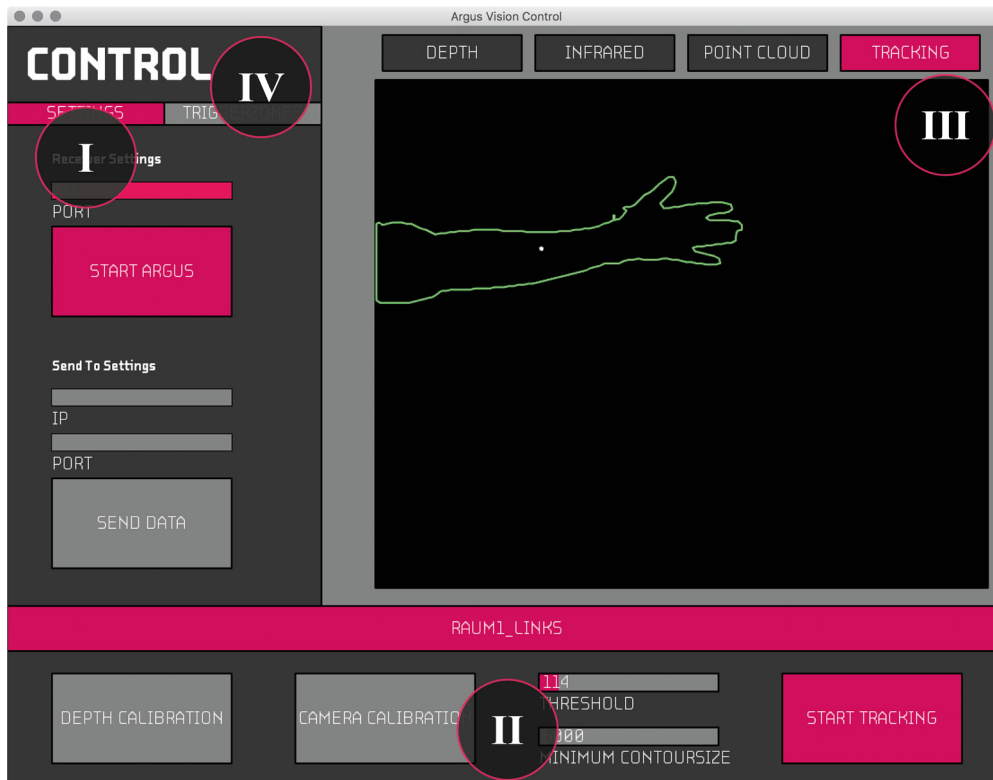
Argus Vision Control

CONTROL

IV

SETTINGS TRIG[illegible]

I

Rec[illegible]er Settings

PORT

START ARGUS

Send To Settings

IP

PORT

SEND DATA

DEPTH INFRARED POINT CLOUD TRACKING

III

RAUM1_LINKS

DEPTH CALIBRATION

CAMERA CALIBRATIO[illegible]

II

114
THRESHOLD

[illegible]000
MINIMUM CONTOURSIZE

START TRACKING